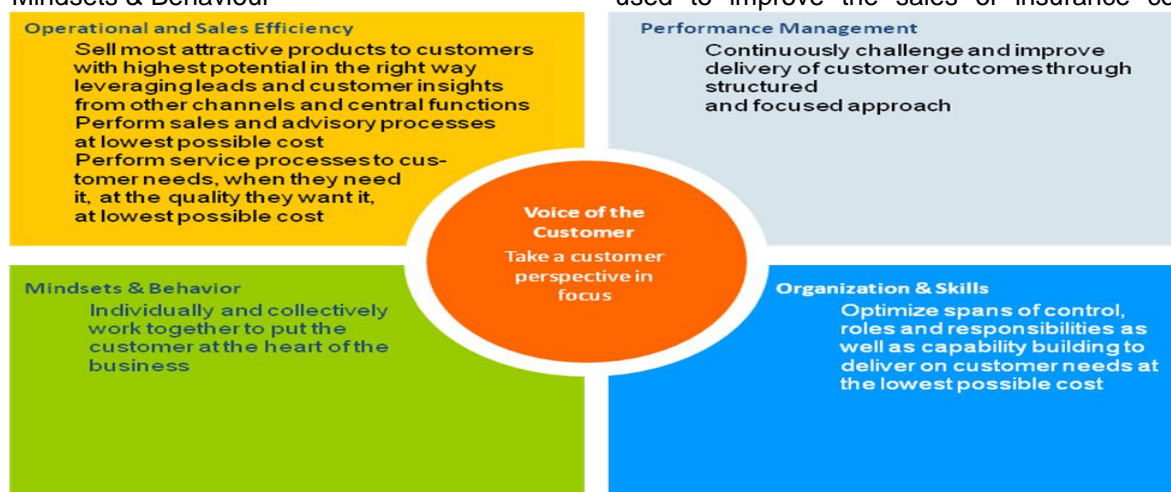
Mindsets & Behaviour used to improve the sales of insurance co

Operational and Sales Efficiency
Sell most attractive products to customers with highest potential in the right way leveraging leads and customer insights from other channels and central functions
Perform sales and advisory processes at lowest possible cost
Perform service processes to customer needs, when they need it, at the quality they want it, at lowest possible cost

Performance Management
Continuously challenge and improve delivery of customer outcomes through structured and focused approach

Voice of the Customer
Take a customer perspective in focus

Mindsets & Behavior
Individually and collectively work together to put the customer at the heart of the business

Organization & Skills
Optimize spans of control, roles and responsibilities as well as capability building to deliver on customer needs at the lowest possible cost